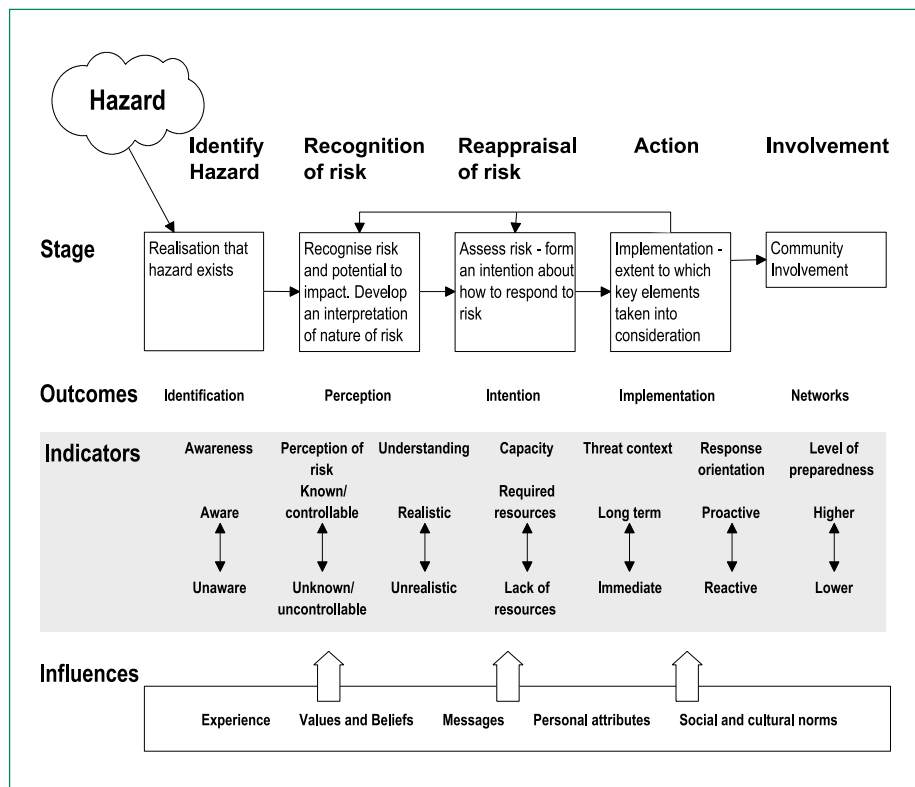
Hazard

Identify Hazard

Recognition of risk

Reappraisal of risk

Action

Involvement

Stage

Realisation that hazard exists

Recognise risk and potential to impact. Develop an interpretation of nature of risk

Assess risk - form an intention about how to respond to risk

Implementation - extent to which key elements taken into consideration

Community Involvement

Outcomes

Identification

Perception

Intention

Implementation

Networks

Indicators

Awareness

Aware

Unaware

Perception of risk

Known/ controllable

Unknown/ uncontrollable

Understanding

Realistic

Unrealistic

Capacity

Required resources

Lack of resources

Threat context

Long term

Immediate

Response orientation

Proactive

Reactive

Level of preparedness

Higher

Lower

Influences

Experience

Values and Beliefs

Messages

Personal attributes

Social and cultural norms